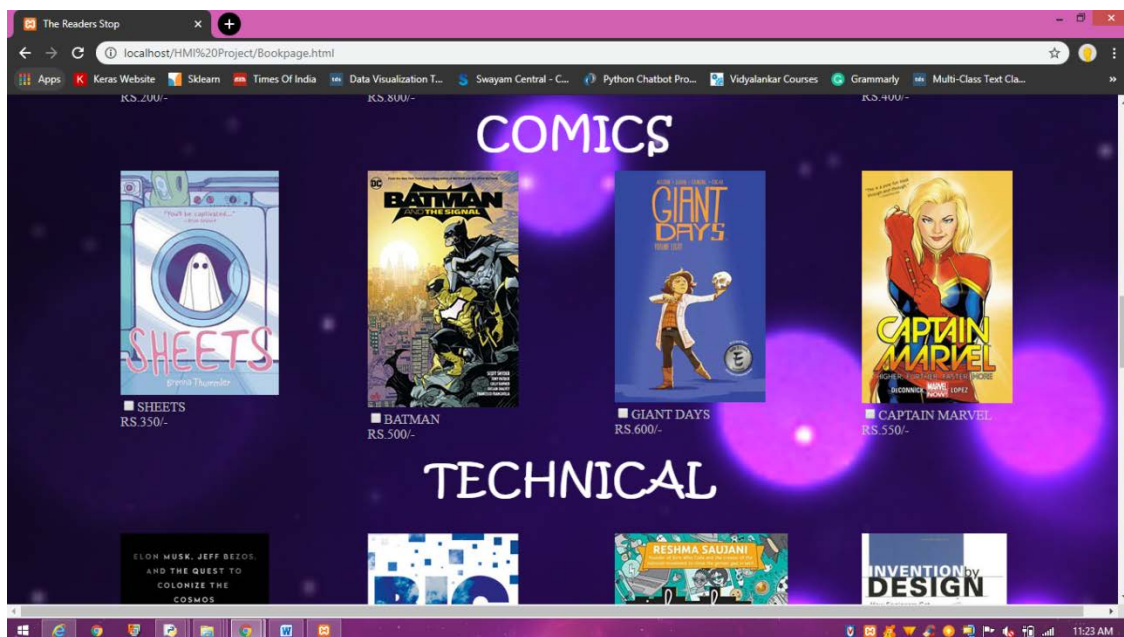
The Readers Stop

localhost/HMI%20Project/Bookpage.html

Apps Keras Website Sklearn Times Of India Data Visualization T... Swayam Central - C... Python Chatbot Pro... Vidyalankar Courses Grammarly Multi-Class Text Cla...

RS.200/- RS.800/- RS.400/-

COMICS

SHEETS
Brenna Thummler

SHEETS
RS.350/-

BATMAN AND THE SIGNAL

BATMAN
RS.500/-

GIANT DAYS

GIANT DAYS
RS.600/-

CAPTAIN MARVEL
HIGHER, FURTHER, FASTER, MORE
DeCONNICK LOPEZ

CAPTAIN MARVEL
RS.550/-

TECHNICAL

ELON MUSK, JEFF BEZOS, AND THE QUEST TO COLONIZE THE COSMOS

RESHMA SAUJANI

INVENTION by DESIGN

11:23 AM